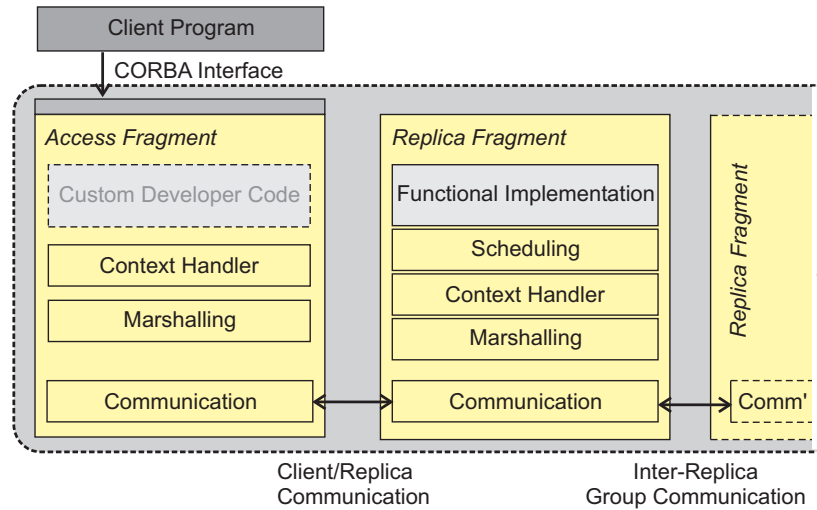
Client Program

CORBA Interface

Access Fragment

Custom Developer Code

Context Handler

Marshalling

Communication

Replica Fragment

Functional Implementation

Scheduling

Context Handler

Marshalling

Communication

Replica Fragment

Comm'

Client/Replica Communication

Inter-Replica Group Communication